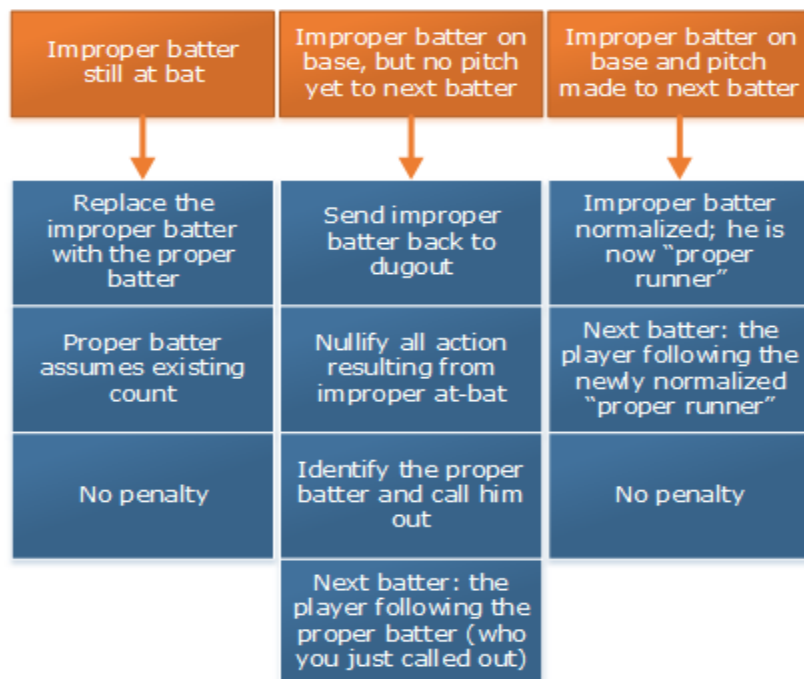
Improper batter still at bat

Replace the improper batter with the proper batter

Proper batter assumes existing count

No penalty

Improper batter on base, but no pitch yet to next batter

Send improper batter back to dugout

Nullify all action resulting from improper at-bat

Identify the proper batter and call him out

Next batter: the player following the proper batter (who you just called out)

Improper batter on base and pitch made to next batter

Improper batter normalized; he is now "proper runner"

Next batter: the player following the newly normalized "proper runner"

No penalty